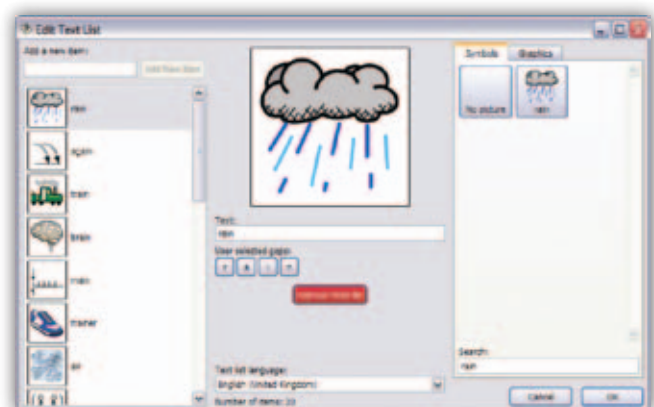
Edit Text List

Add a new item:

Add New Item

rain

again

train

brain

main

trainer

air

Text:

rain

User selected pages:

Remove from list

Text list language:

English (United Kingdom)

Number of items: 10

Symbols

Graphics

No picture

rain

Search:

rain

Cancel

OK